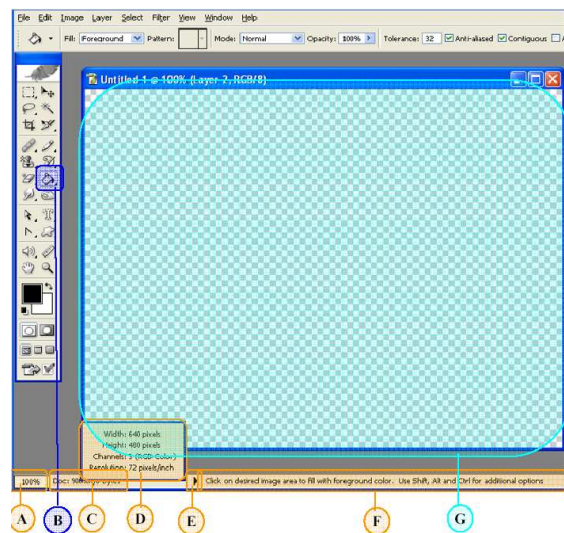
File Edit Image Layer Select Filter View Window Help

Fill: Foreground Pattern: Mode: Normal Opacity: 100% Tolerance: 32 Anti-aliased Contiguous

Untitled-1 @ 100% (Layer 2, RGB/8)

Width: 640 pixels
Height: 480 pixels
Channels: 3 (RGB Color)
Resolution: 72 pixels/inch

100% Doc: 900K/0 bytes

Click on desired image area to fill with foreground color. Use Shift, Alt and Ctrl for additional options

A B C D E F G